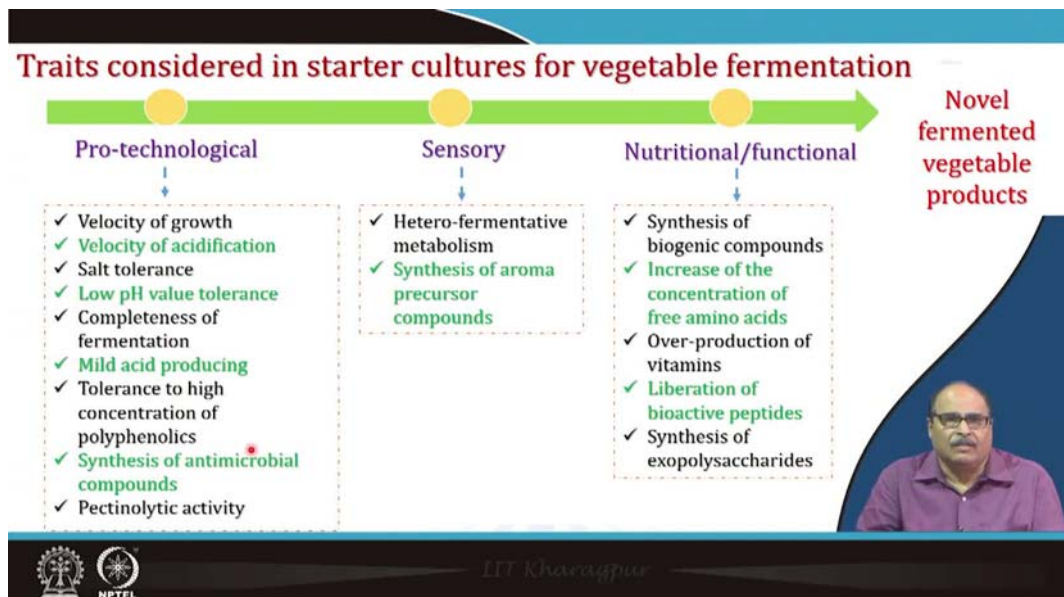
Traits considered in starter cultures for vegetable fermentation

Novel fermented vegetable products

Pro-technological

✓ Velocity of growth
✓ Velocity of acidification
✓ Salt tolerance
✓ Low pH value tolerance
✓ Completeness of fermentation
✓ Mild acid producing
✓ Tolerance to high concentration of polyphenolics
✓ Synthesis of antimicrobial compounds
✓ Pectinolytic activity

Sensory

✓ Hetero-fermentative metabolism
✓ Synthesis of aroma precursor compounds

Nutritional/functional

✓ Synthesis of biogenic compounds
✓ Increase of the concentration of free amino acids
✓ Over-production of vitamins
✓ Liberation of bioactive peptides
✓ Synthesis of exopolysaccharides

IIT Kharagpur

NPTEL